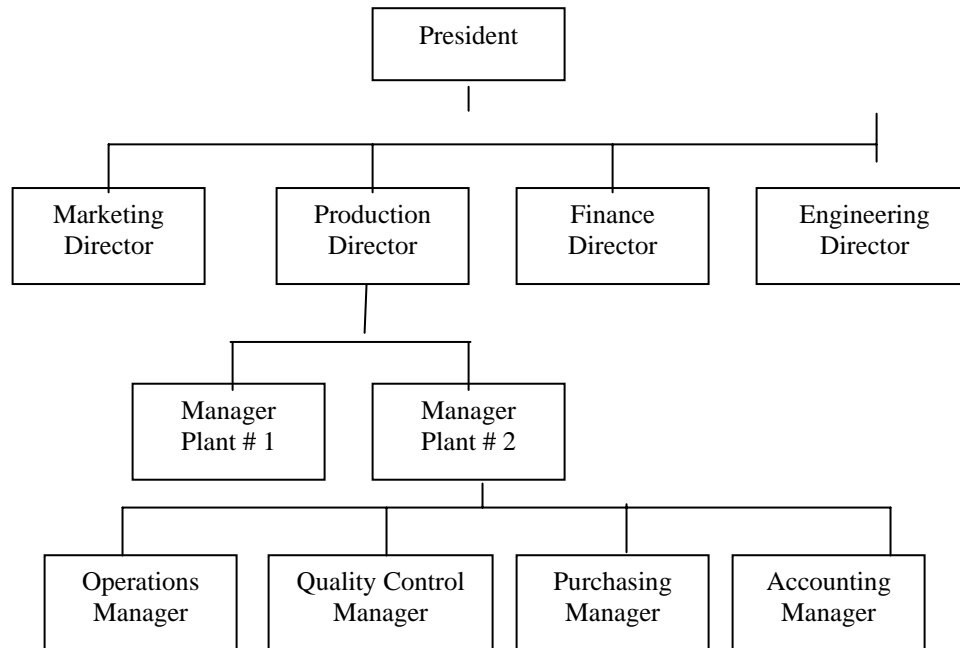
President

Marketing Director

Production Director

Finance Director

Engineering Director

Manager Plant # 1

Manager Plant # 2

Operations Manager

Quality Control Manager

Purchasing Manager

Accounting Manager